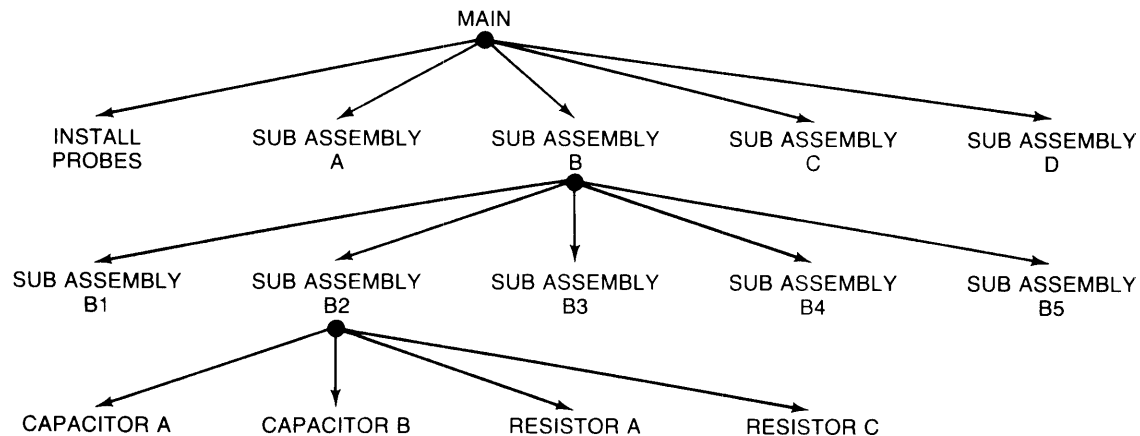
MAIN

INSTALL PROBES

SUB ASSEMBLY A

SUB ASSEMBLY B

SUB ASSEMBLY C

SUB ASSEMBLY D

SUB ASSEMBLY B1

SUB ASSEMBLY B2

SUB ASSEMBLY B3

SUB ASSEMBLY B4

SUB ASSEMBLY B5

CAPACITOR A

CAPACITOR B

RESISTOR A

RESISTOR C